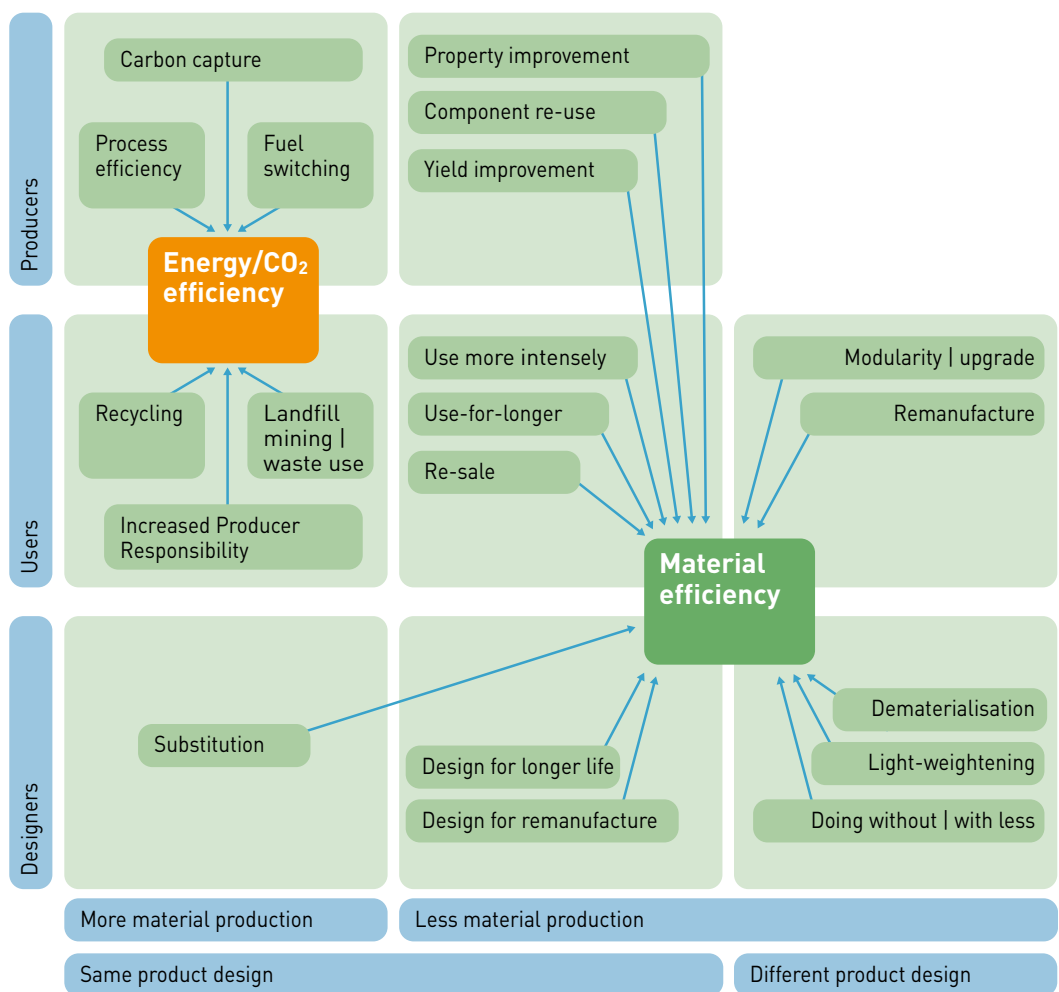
Producers

Carbon capture

Process efficiency

Fuel switching

Energy/$CO_2$ efficiency

Property improvement

Component re-use

Yield improvement

Users

Recycling

Landfill mining | waste use

Increased Producer Responsibility

Use more intensely

Use-for-longer

Re-sale

Modularity | upgrade

Remanufacture

Material efficiency

Designers

Substitution

Design for longer life

Design for remanufacture

Dematerialisation

Light-weightening

Doing without | with less

More material production

Less material production

Same product design

Different product design